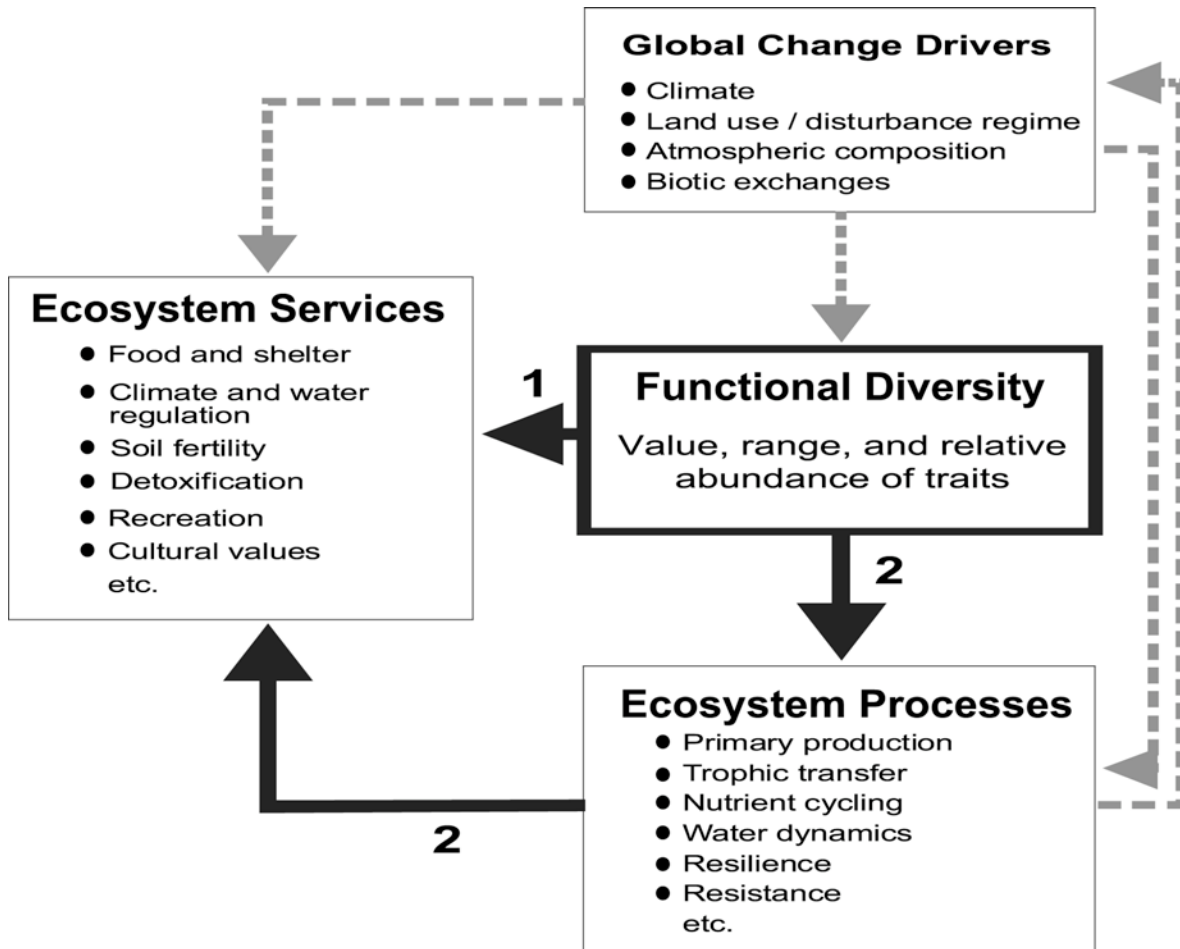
Global Change Drivers
- Climate
- Land use / disturbance regime
- Atmospheric composition
- Biotic exchanges

Ecosystem Services
- Food and shelter
- Climate and water regulation
- Soil fertility
- Detoxification
- Recreation
- Cultural values
etc.

1

Functional Diversity
Value, range, and relative abundance of traits

2

Ecosystem Processes
- Primary production
- Trophic transfer
- Nutrient cycling
- Water dynamics
- Resilience
- Resistance
etc.

2